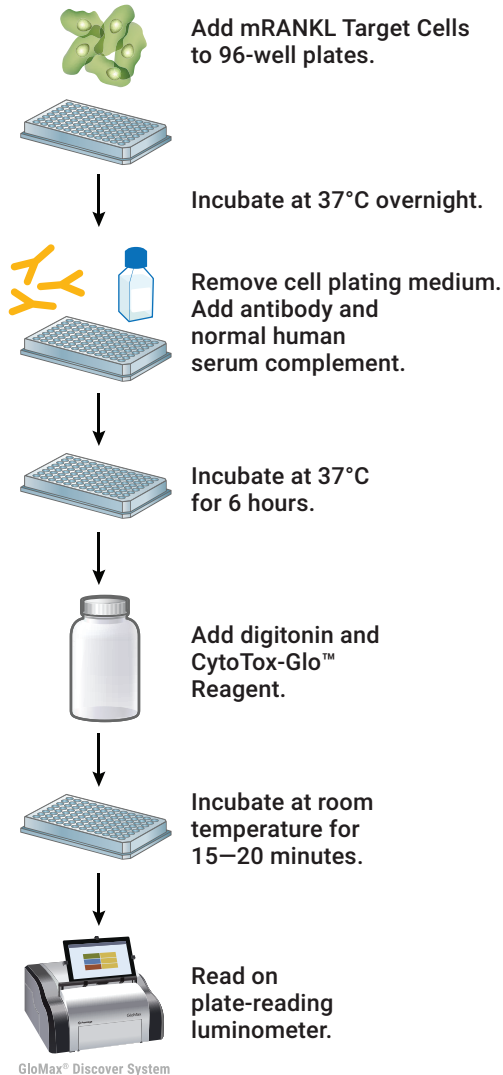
Add mRANKL Target Cells to 96-well plates.

Incubate at 37°C overnight.

Remove cell plating medium. Add antibody and normal human serum complement.

Incubate at 37°C for 6 hours.

Add digitonin and CytoTox-Glo™ Reagent.

Incubate at room temperature for 15—20 minutes.

Read on plate-reading luminometer.

GloMax® Discover System